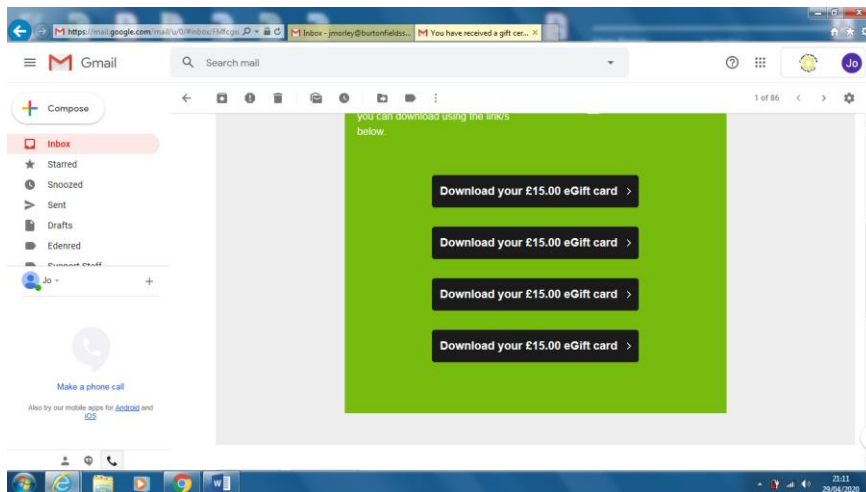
https://mail.google.com/mail/u/0/#inbox/FMfcgx
Inbox - jmorley@burtonfieldss...
You have received a gift cer...

Gmail

Search mail

Jo

1 of 86

Compose

Inbox
Starred
Snoozed
Sent
Drafts
Edenred
Support Staff

Jo

Make a phone call

Also try our mobile apps for Android and iOS

you can download using the link/s below.

Download your £15.00 eGift card >

Download your £15.00 eGift card >

Download your £15.00 eGift card >

Download your £15.00 eGift card >

21:11
29/04/2020